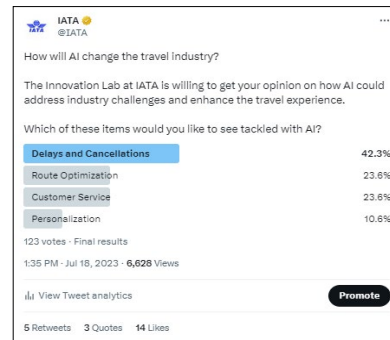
IATA
@IATA

How will AI change the travel industry?

The Innovation Lab at IATA is willing to get your opinion on how AI could address industry challenges and enhance the travel experience.

Which of these items would you like to see tackled with AI?

| | |
|---|---|
| Delays and Cancellations | 42.3% |
| Route Optimization | 23.6% |
| Customer Service | 23.6% |
| Personalization | 10.6% |

123 votes · Final results

1:35 PM · Jul 18, 2023 · 6,626 Views

View Tweet analytics

Promote

5 Retweets 3 Quotes 14 Likes